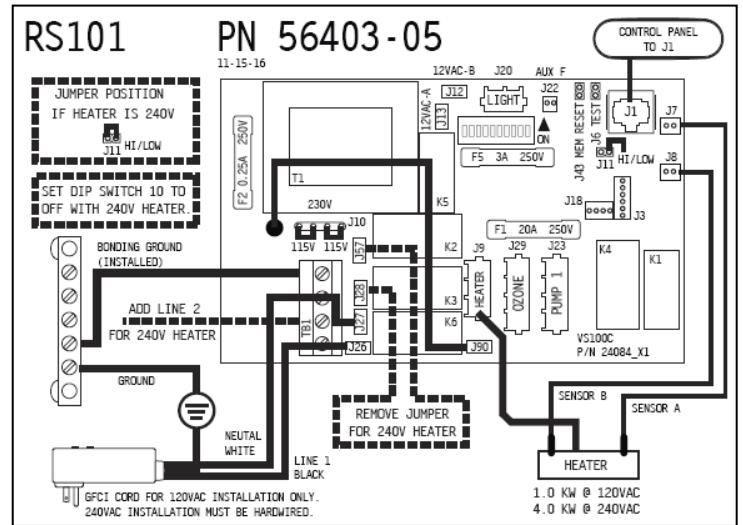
RS101 PN 56403-05
11-15-16

CONTROL PANEL TO J1

JUMPER POSITION IF HEATER IS 240V
J11 HI/LOW

SET DIP SWITCH 10 TO OFF WITH 240V HEATER.

12VAC-B J20 AUX F
J12 LIGHT J22
12VAC-A J13
ON
F5 3A 250V
J43 MEM RESET J6 TEST
J1 J7
J11 HI/LOW
J8
F2 0.25A 250V
T1
K5
J18 J3
230V
J10
115V 115V
F1 20A 250V
K2
J57
J9 J29 J23
HEATER OZONE PUMP 1
K4 K1
BONDING GROUND (INSTALLED)
ADD LINE 2 FOR 240V HEATER
J28
J27
TB1
K3
K6
J26
J90
VS100C P/N 24084_X1
GROUND
REMOVE JUMPER FOR 240V HEATER
SENSOR B SENSOR A
NEUTAL WHITE
LINE 1 BLACK
HEATER
GFCI CORD FOR 120VAC INSTALLATION ONLY. 240VAC INSTALLATION MUST BE HARDWIRED.
1.0 KW @ 120VAC
4.0 KW @ 240VAC